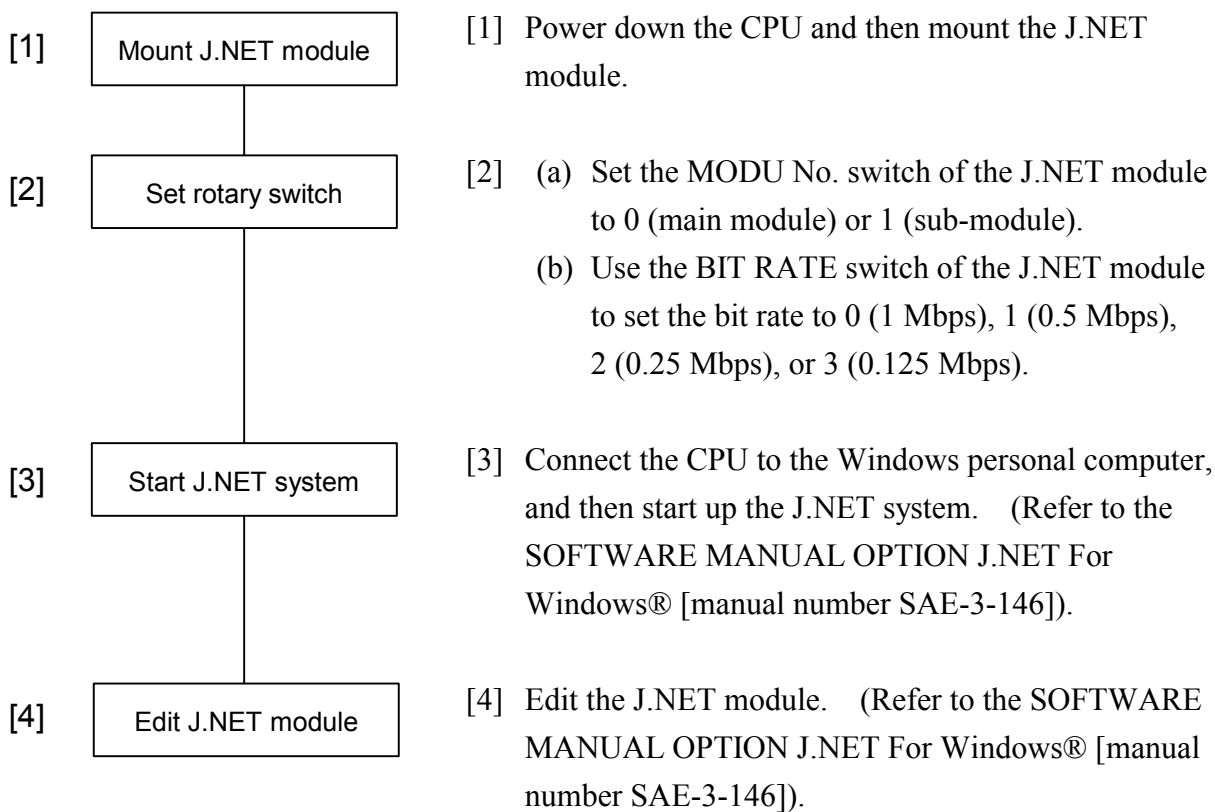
[1] Mount J.NET module

[2] Set rotary switch

[3] Start J.NET system

[4] Edit J.NET module

[1] Power down the CPU and then mount the J.NET module.

[2] (a) Set the MODU No. switch of the J.NET module to 0 (main module) or 1 (sub-module).
(b) Use the BIT RATE switch of the J.NET module to set the bit rate to 0 (1 Mbps), 1 (0.5 Mbps), 2 (0.25 Mbps), or 3 (0.125 Mbps).

[3] Connect the CPU to the Windows personal computer, and then start up the J.NET system. (Refer to the SOFTWARE MANUAL OPTION J.NET For Windows® [manual number SAE-3-146]).

[4] Edit the J.NET module. (Refer to the SOFTWARE MANUAL OPTION J.NET For Windows® [manual number SAE-3-146]).